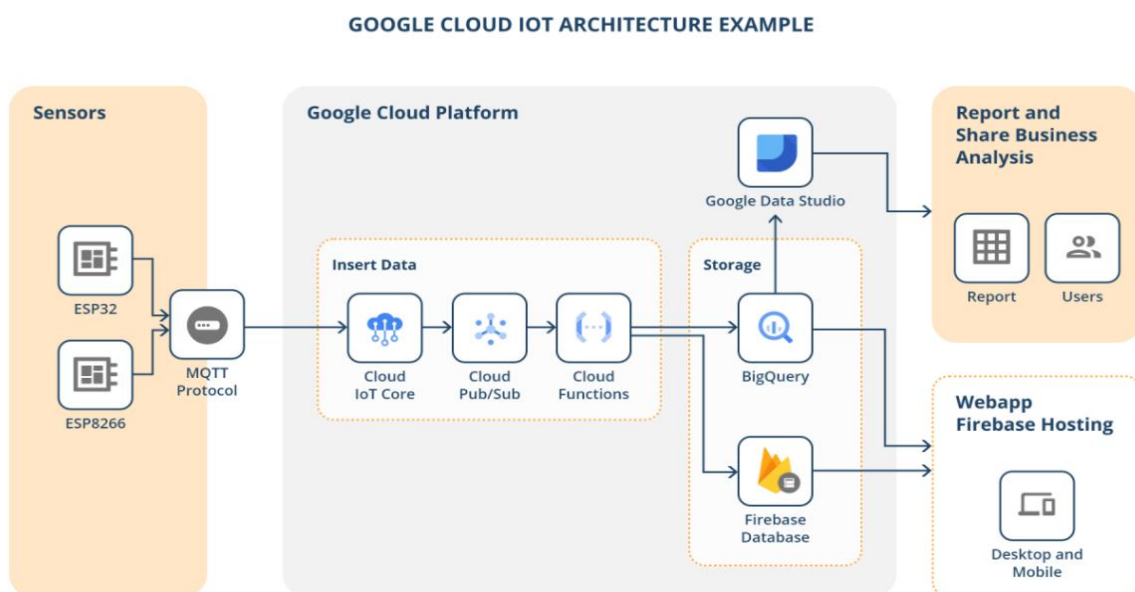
GOOGLE CLOUD IOT ARCHITECTURE EXAMPLE

Sensors

ESP32

ESP8266

MQTT Protocol

Google Cloud Platform

Insert Data

Cloud IoT Core

Cloud Pub/Sub

Cloud Functions

Google Data Studio

Storage

BigQuery

Firebase Database

Report and Share Business Analysis

Report

Users

Webapp Firebase Hosting

Desktop and Mobile